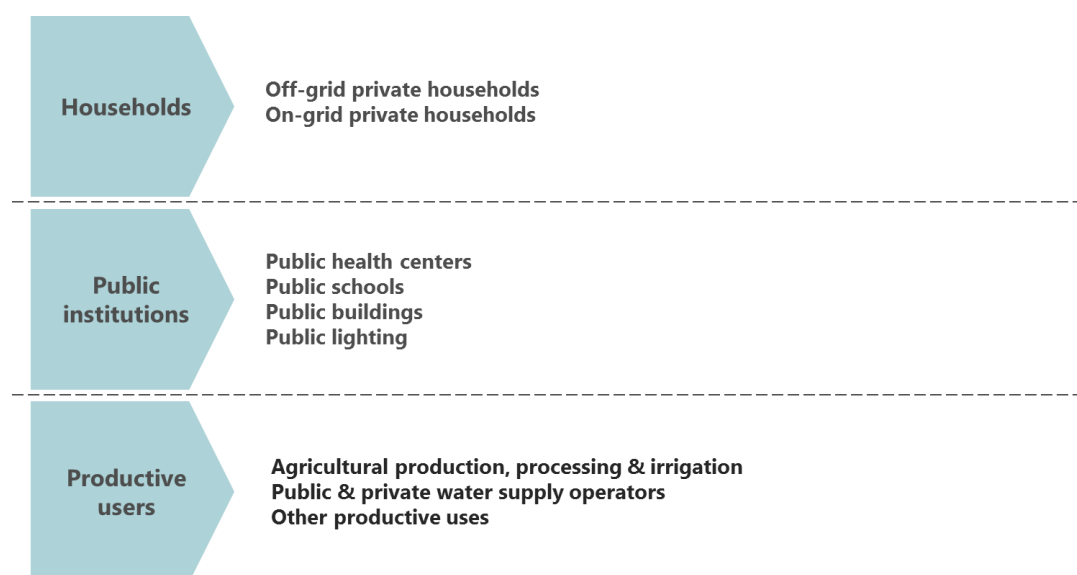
Households

Off-grid private households
On-grid private households

Public institutions

Public health centers
Public schools
Public buildings
Public lighting

Productive users

Agricultural production, processing & irrigation
Public & private water supply operators
Other productive uses